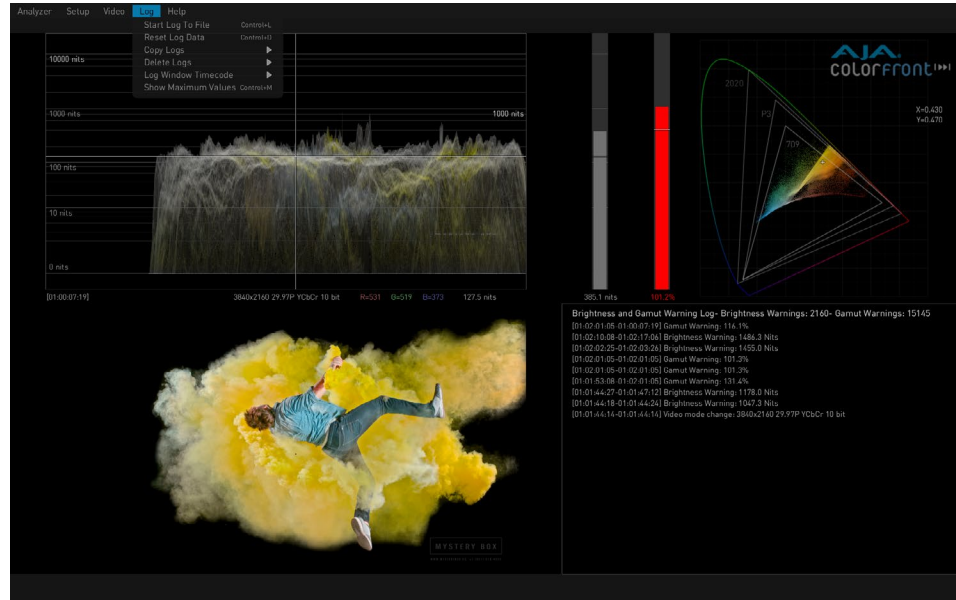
Analyzer Setup Video Log Help

Start Log To File Control+L
Reset Log Data Control+D
Copy Logs
Delete Logs
Log Window Timecode
Show Maximum Values Control+M

10000 nits
1000 nits
1000 nits
100 nits
10 nits
0 nits

[01:00:07:19] 3840x2160 29.97P YCbCr 10 bit R=531 G=519 B=373 127.5 nits

385.1 nits 101.2%

AJA colorfront

2020
P3
709

X=0.430
Y=0.470

Brightness and Gamut Warning Log- Brightness Warnings: 2160- Gamut Warnings: 15145
[01:02:01:05-01:00:07:19] Gamut Warning: 116.1%
[01:02:10:08-01:02:17:06] Brightness Warning: 1486.3 Nits
[01:02:02:25-01:02:03:26] Brightness Warning: 1455.0 Nits
[01:02:01:05-01:02:01:05] Gamut Warning: 101.2%
[01:02:01:05-01:02:01:05] Gamut Warning: 101.3%
[01:01:53:08-01:02:01:05] Gamut Warning: 131.4%
[01:01:44:27-01:01:47:12] Brightness Warning: 1178.0 Nits
[01:01:44:18-01:01:44:24] Brightness Warning: 1047.3 Nits
[01:01:44:14-01:01:44:14] Video mode change: 3840x2160 29.97P YCbCr 10 bit

MYSTERY BOX